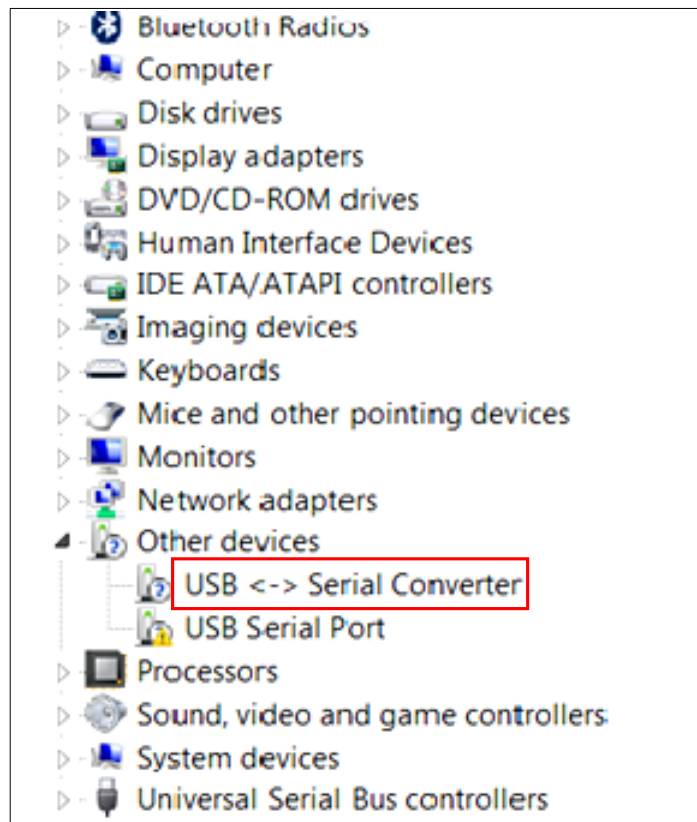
Bluetooth Radios
Computer
Disk drives
Display adapters
DVD/CD-ROM drives
Human Interface Devices
IDE ATA/ATAPI controllers
Imaging devices
Keyboards
Mice and other pointing devices
Monitors
Network adapters
Other devices
USB <-> Serial Converter
USB Serial Port
Processors
Sound, video and game controllers
System devices
Universal Serial Bus controllers